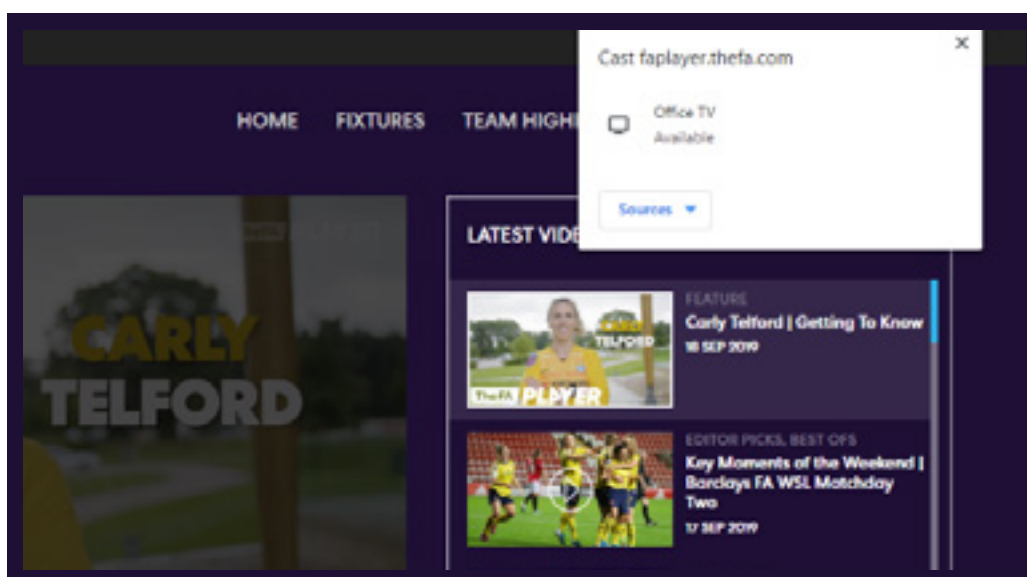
Cast faplayer.thefa.com

×

Office TV
Available

Sources ▾

HOME FIXTURES TEAM HIGH

CARLY TELFORD

LATEST VIDE

CARLY TELFORD

TheFA PLAYER

FEATURE
Carly Telford | Getting To Know
18 SEP 2019

EDITOR PICKS, BEST OFS
Key Moments of the Weekend | Barclays FA WSL Matchday Two
17 SEP 2019